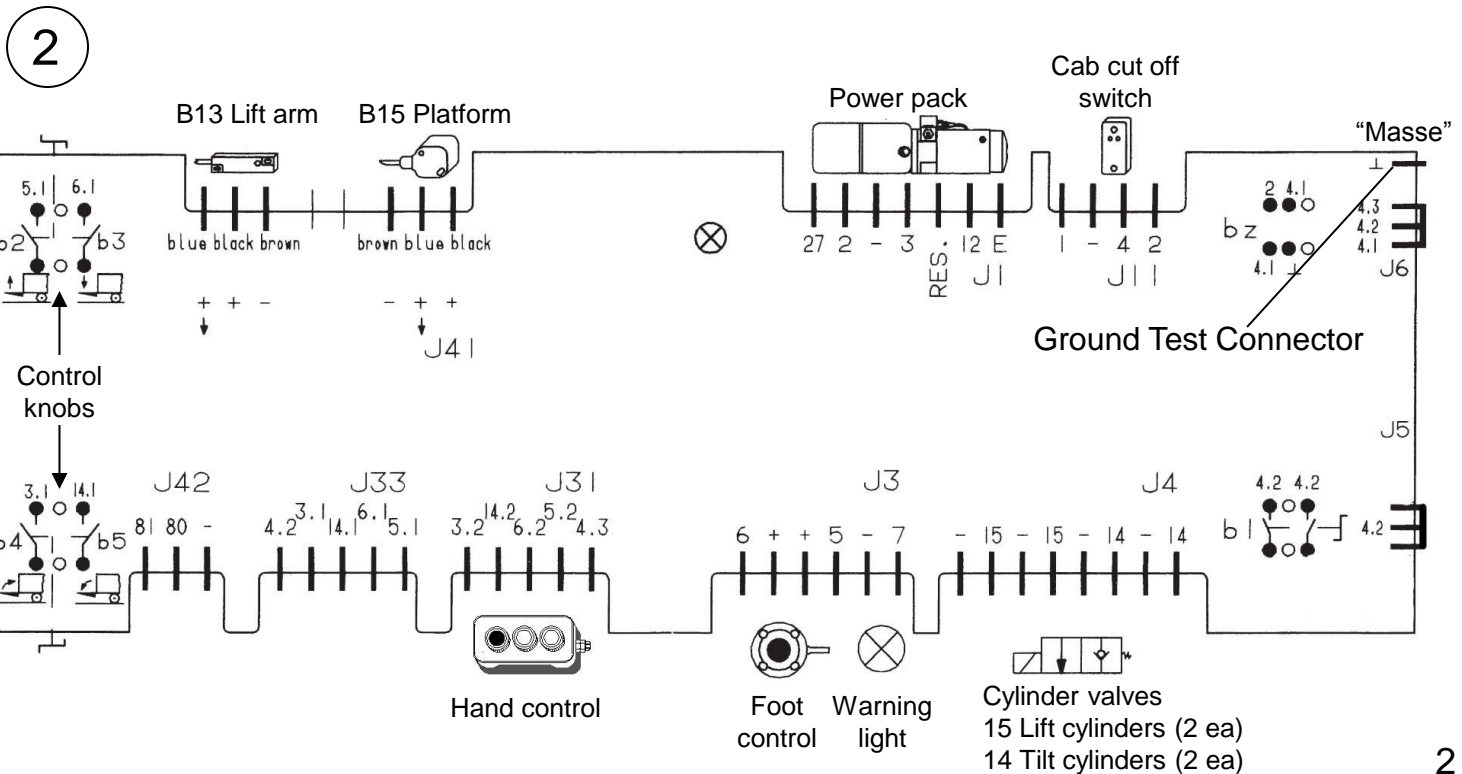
2

B13 Lift arm

B15 Platform

Power pack

Cab cut off switch

"Masse"

5.1 6.1

b2 b3

blue black brown

brown blue black

27 2 - 3 RES. 12 E

J1

1 - 4 2

J11

2 4.1

bz

4.3 4.2 4.1

4.1

J6

+ + -

- + +

J41

Ground Test Connector

Control knobs

J5

3.1 14.1

b4 b5

J42

81 80 -

J33

4.2 3.1 14.1 6.1 5.1

J31

3.2 14.2 6.2 5.2 4.3

J3

6 + + 5 - 7

J4

- 15 - 15 - 14 - 14

4.2 4.2

b1

4.2

Hand control

Foot control

Warning light

Cylinder valves
15 Lift cylinders (2 ea)
14 Tilt cylinders (2 ea)

2